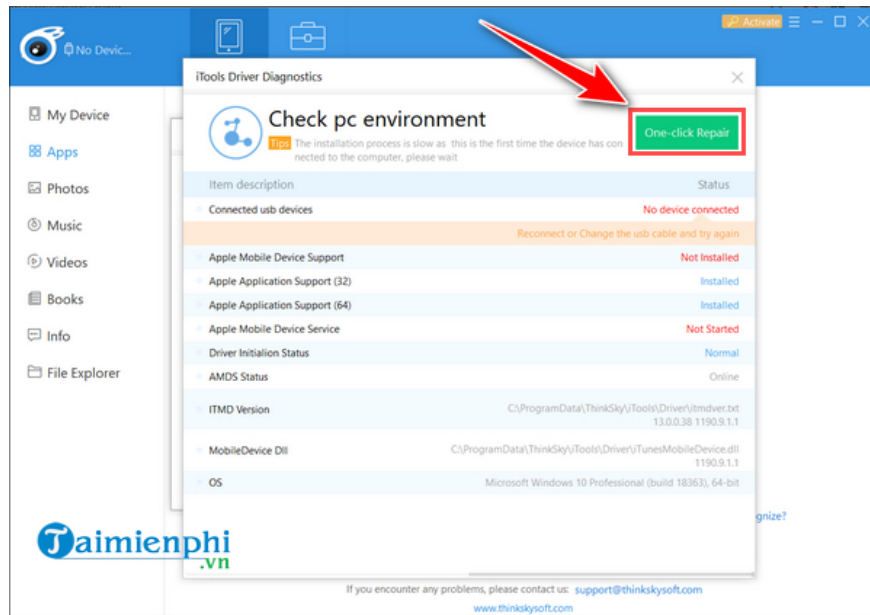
No Devic...

Activate

My Device
Apps
Photos
Music
Videos
Books
Info
File Explorer

iTools Driver Diagnostics

Check pc environment

Tips The installation process is slow as this is the first time the device has connected to the computer, please wait

One-click Repair

| Item description | Status |
|---|---|
| Connected usb devices | No device connected |
| | Reconnect or Change the usb cable and try again |
| Apple Mobile Device Support | Not Installed |
| Apple Application Support (32) | Installed |
| Apple Application Support (64) | Installed |
| Apple Mobile Device Service | Not Started |
| Driver Initialion Status | Normal |
| AMDS Status | Online |
| ITMD Version | C:\ProgramData\ThinkSky\iTools\Driver\itmdver.txt 13.0.0.38 1190.9.1.1 |
| MobileDevice Dll | C:\ProgramData\ThinkSky\iTools\Driver\iTunesMobileDevice.dll 1190.9.1.1 |
| OS | Microsoft Windows 10 Professional (build 18363), 64-bit |

gnize?

Taimienphi .vn

If you encounter any problems, please contact us: support@thinkskysoft.com
www.thinkskysoft.com